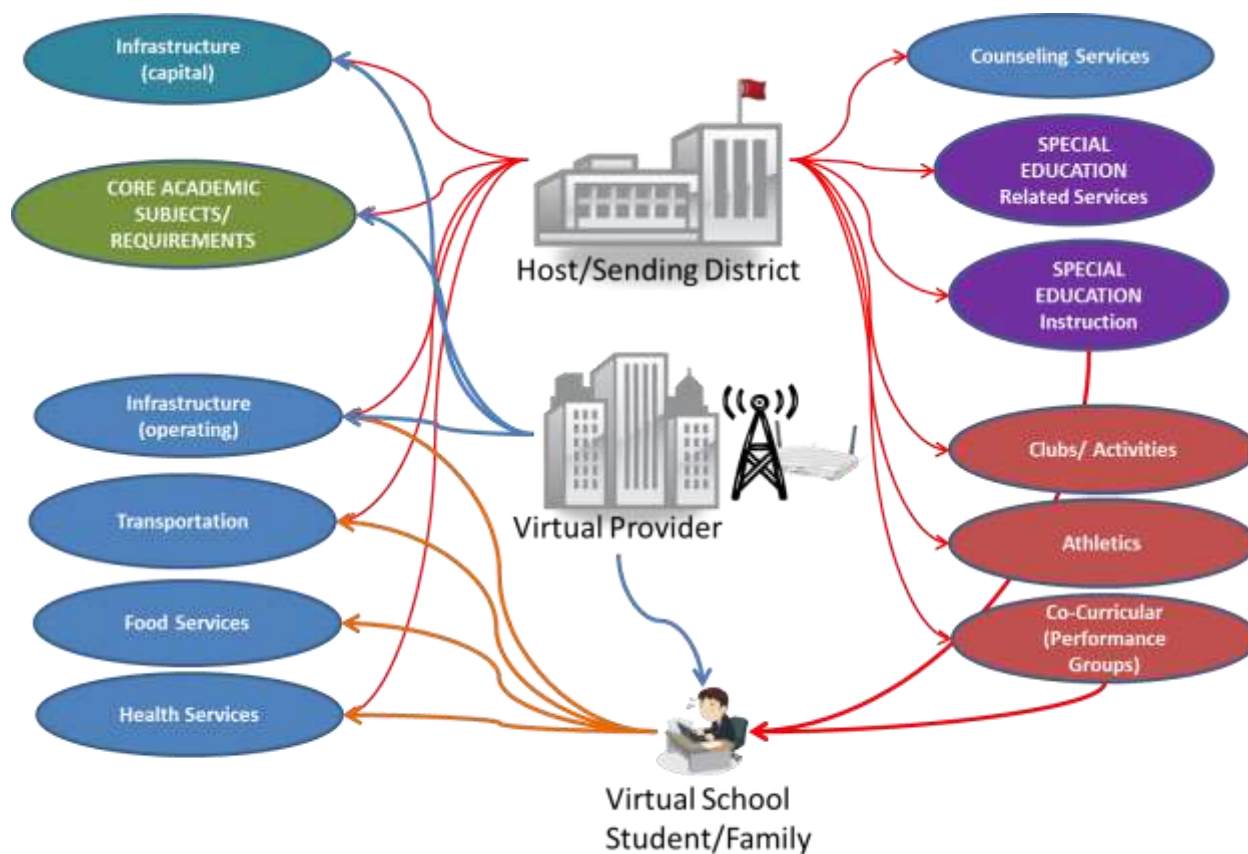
Infrastructure (capital)

CORE ACADEMIC SUBJECTS/ REQUIREMENTS

Infrastructure (operating)

Transportation

Food Services

Health Services

Host/Sending District

Virtual Provider

Virtual School Student/Family

Counseling Services

SPECIAL EDUCATION Related Services

SPECIAL EDUCATION Instruction

Clubs/ Activities

Athletics

Co-Curricular (Performance Groups)